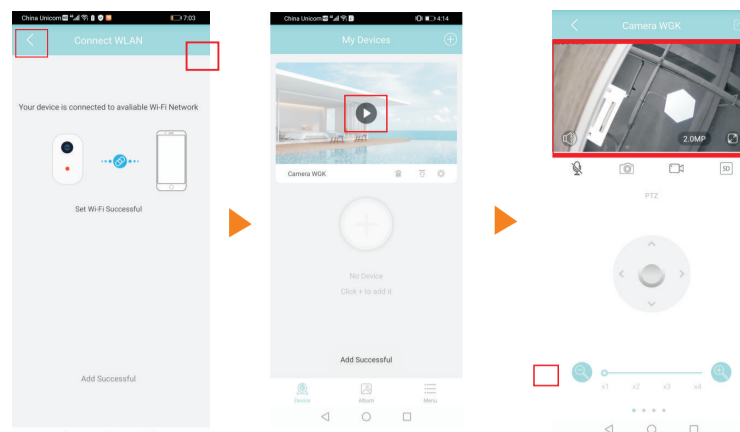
China Unicom 7:03

Connect WLAN

Your device is connected to avaliable Wi-Fi Network

Set Wi-Fi Successful

Add Successful

China Unicom 4:14

My Devices

Camera WGK

No Device

Click + to add it

Add Successful

Device

Album

Menu

Camera WGK

2.0MP

SD

PTZ

x1 x2 x3 x4